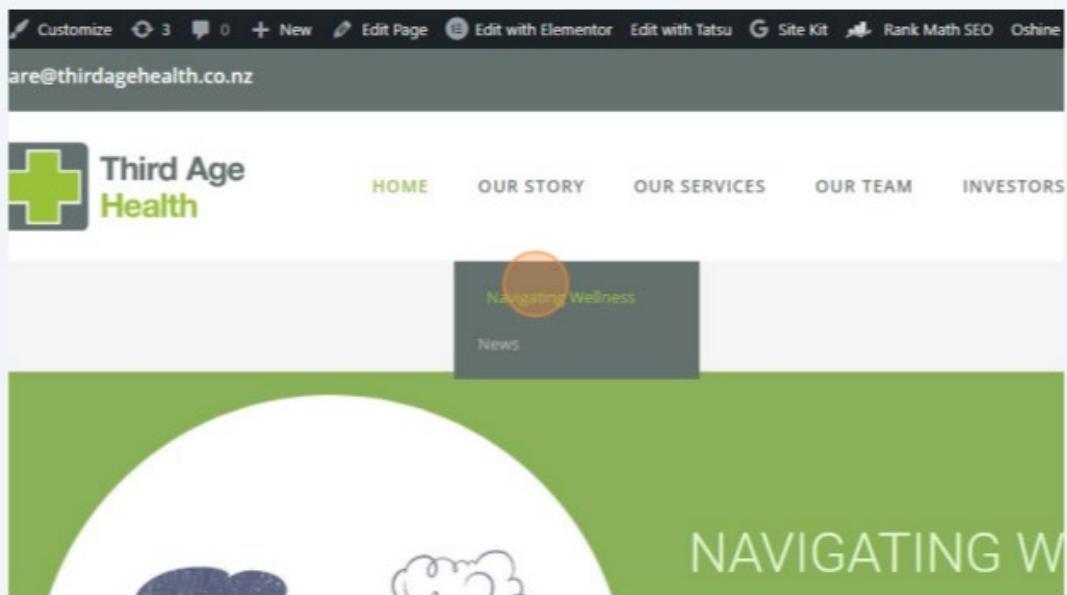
Customize 3 0 + New Edit Page Edit with Elementor Edit with Tatsu Site Kit Rank Math SEO Oshine

are@thirdagehealth.co.nz

Third Age Health

HOME OUR STORY OUR SERVICES OUR TEAM INVESTORS

Navigating Wellness

News

NAVIGATING W